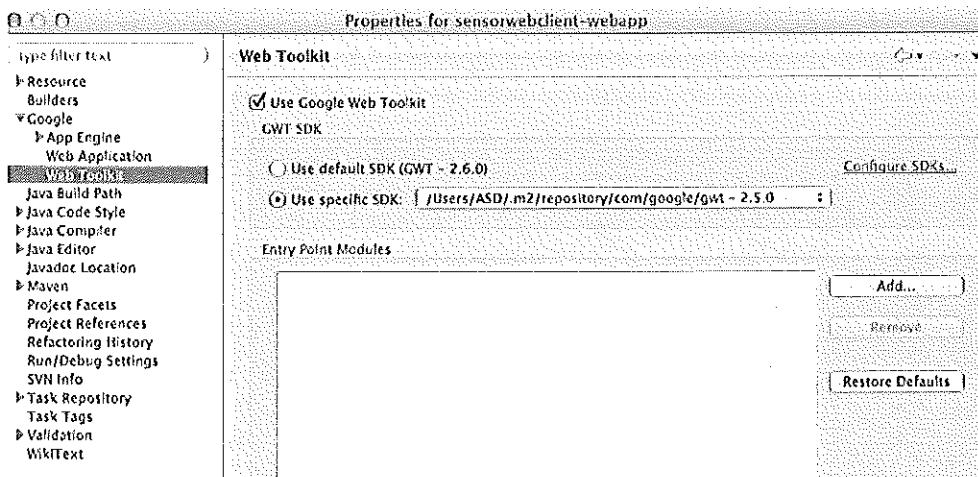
Properties for sensorwebclient-webapp

type filter text

Resource
Builders
Google
App Engine
Web Application
Web Toolkit
Java Build Path
Java Code Style
Java Compiler
Java Editor
Javadoc Location
Maven
Project Facets
Project References
Refactoring History
Run/Debug Settings
SVN Info
Task Repository
Task Tags
Validation
WikiText

Web Toolkit

Use Google Web Toolkit

GWT SDK

Use default SDK (GWT - 2.6.0)

Configure SDKs...

Use specific SDK: /Users/ASD/.m2/repository/com/google/gwt - 2.5.0

Entry Point Modules

Add...

Remove

Restore Defaults